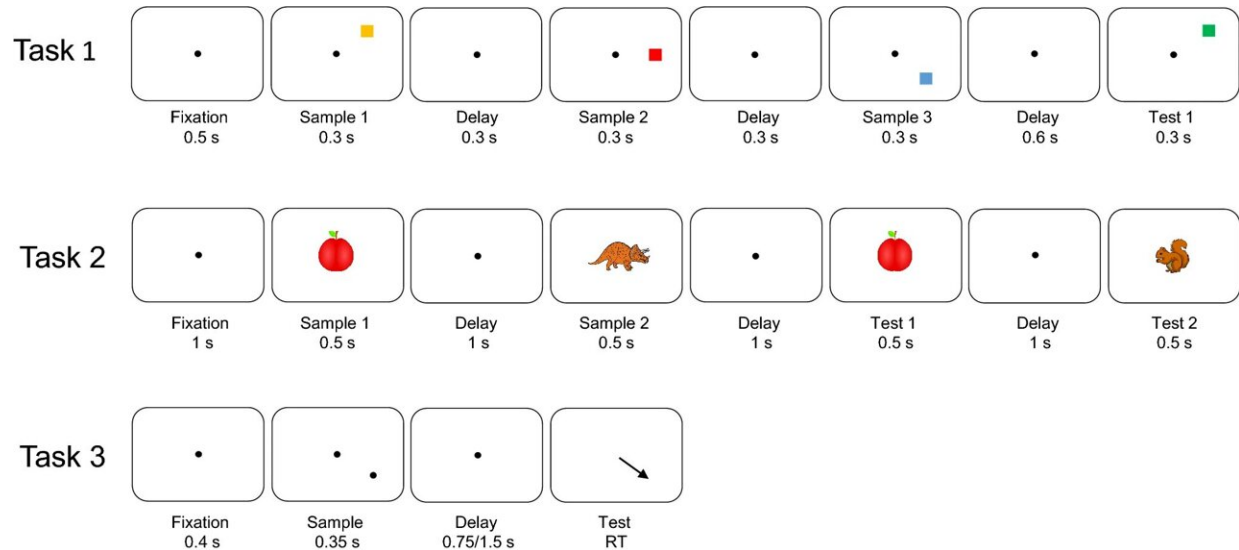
Task 1

Fixation
0.5 s

Sample 1
0.3 s

Delay
0.3 s

Sample 2
0.3 s

Delay
0.3 s

Sample 3
0.3 s

Delay
0.6 s

Test 1
0.3 s

Task 2

Fixation
1 s

Sample 1
0.5 s

Delay
1 s

Sample 2
0.5 s

Delay
1 s

Test 1
0.5 s

Delay
1 s

Test 2
0.5 s

Task 3

Fixation
0.4 s

Sample
0.35 s

Delay
0.75/1.5 s

Test
RT